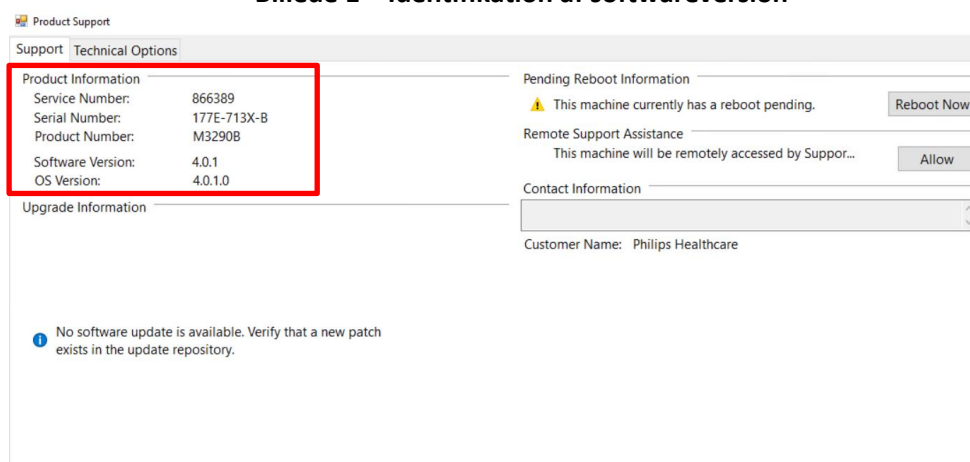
Billede 2 – Identifikation af softwareversion

Product Support

Support Technical Options

Product Information
Service Number: 866389
Serial Number: 177E-713X-B
Product Number: M3290B
Software Version: 4.0.1
OS Version: 4.0.1.0

Upgrade Information

No software update is available. Verify that a new patch exists in the update repository.

Pending Reboot Information
This machine currently has a reboot pending.
Reboot Now

Remote Support Assistance
This machine will be remotely accessed by Suppor...
Allow

Contact Information

Customer Name: Philips Healthcare